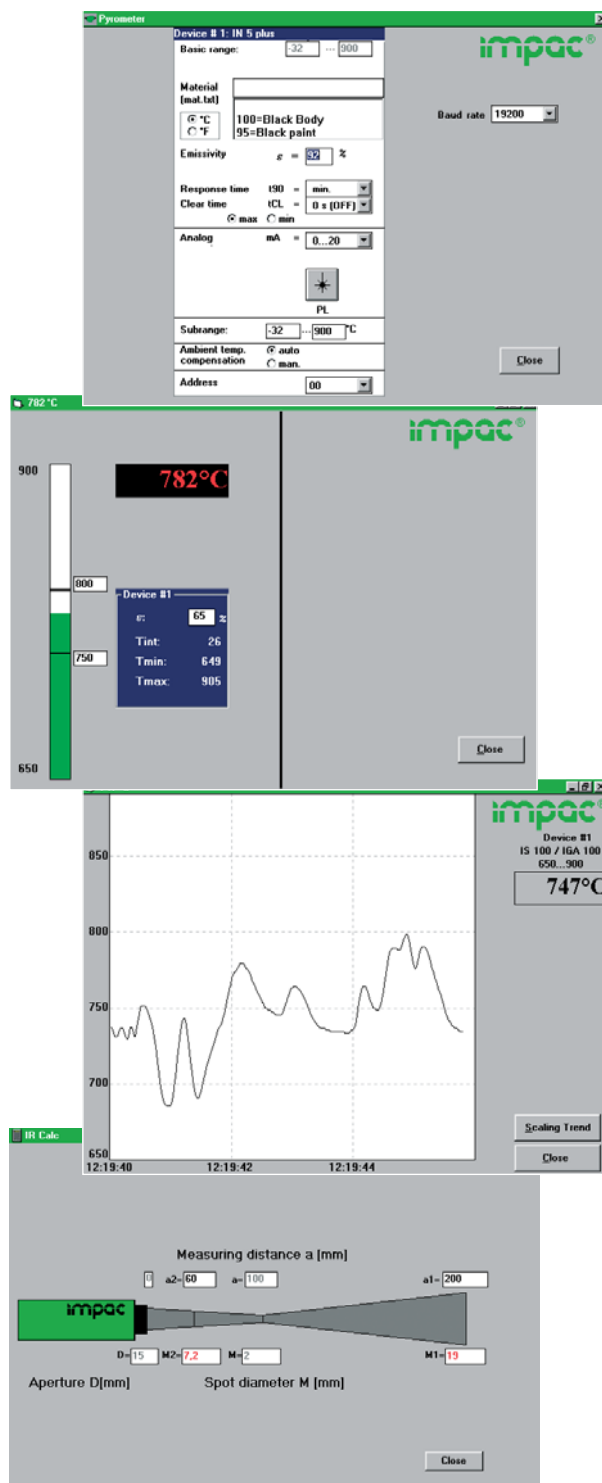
Pyrometer

Device # 1: IN 5 plus

Basic range: -32 ... 900

Material (mat.txt)

°C
°F

100=Black Body
95=Black paint

Emissivity $\varepsilon$ = 92 %

Response time t90 = min.
Clear time tCL = 0 s (OFF)
max min

Analog mA = 0...20

PL

Subrange: -32 ... 900 °C

Ambient temp. compensation auto man.

Address 00

impac®

Baud rate 19200

Close

782 °C

900

782°C

800

Device #1
$\varepsilon$: 65 %
Tint: 26
Tmin: 649
Tmax: 905

750

650

impac®

Close

850

800

750

700

650

12:19:40 12:19:42 12:19:44

impac

Device #1
IS 100 / IGA 100
650...900

747°C

Scaling Trend

Close

IR Calc

Measuring distance a [mm]

0 a2= 60 a= 100 a1= 200

impac

D= 15 M2= 7,2 M= 2 M1= 19

Aperture D[mm] Spot diameter M [mm]

Close